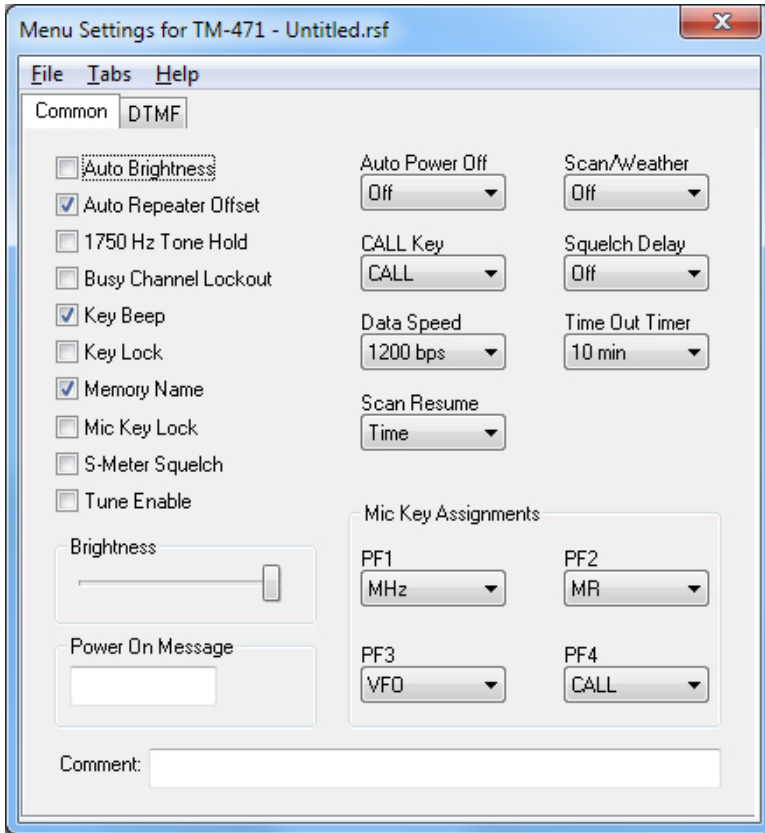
Menu Settings for TM-471 - Untitled.rsf

File Tabs Help

Common DTMF

Auto Brightness
Auto Repeater Offset
1750 Hz Tone Hold
Busy Channel Lockout
Key Beep
Key Lock
Memory Name
Mic Key Lock
S-Meter Squelch
Tune Enable

Auto Power Off
Off

CALL Key
CALL

Data Speed
1200 bps

Scan Resume
Time

Scan/Weather
Off

Squelch Delay
Off

Time Out Timer
10 min

Brightness

Power On Message

Mic Key Assignments

PF1
MHz

PF2
MR

PF3
VFO

PF4
CALL

Comment: